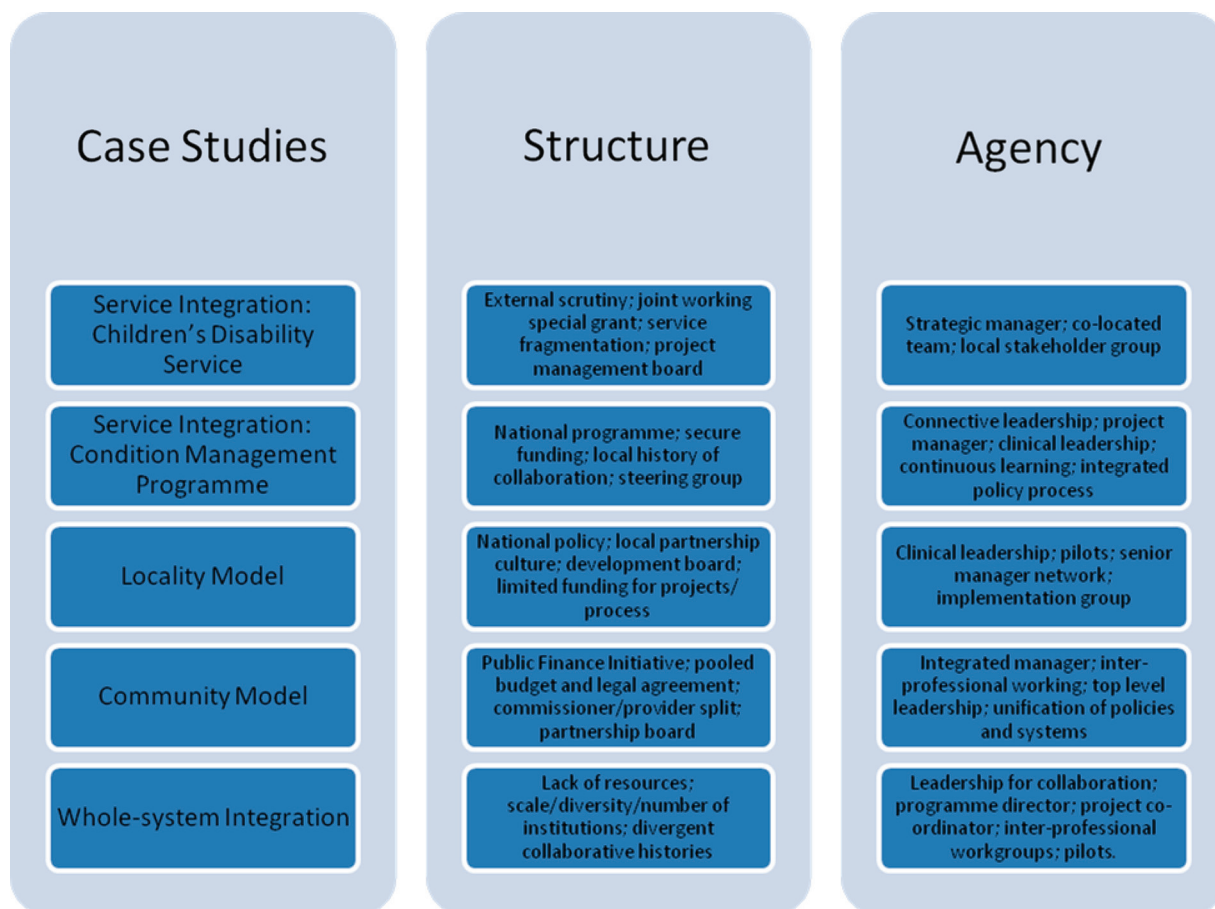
Case Studies

Service Integration: Children's Disability Service

Service Integration: Condition Management Programme

Locality Model

Community Model

Whole-system Integration

Structure

External scrutiny; joint working special grant; service fragmentation; project management board

National programme; secure funding; local history of collaboration; steering group

National policy; local partnership culture; development board; limited funding for projects/ process

Public Finance Initiative; pooled budget and legal agreement; commissioner/provider split; partnership board

Lack of resources; scale/diversity/number of institutions; divergent collaborative histories

Agency

Strategic manager; co-located team; local stakeholder group

Connective leadership; project manager; clinical leadership; continuous learning; integrated policy process

Clinical leadership; pilots; senior manager network; implementation group

Integrated manager; inter-professional working; top level leadership; unification of policies and systems

Leadership for collaboration; programme director; project co-ordinator; inter-professional workgroups; pilots.